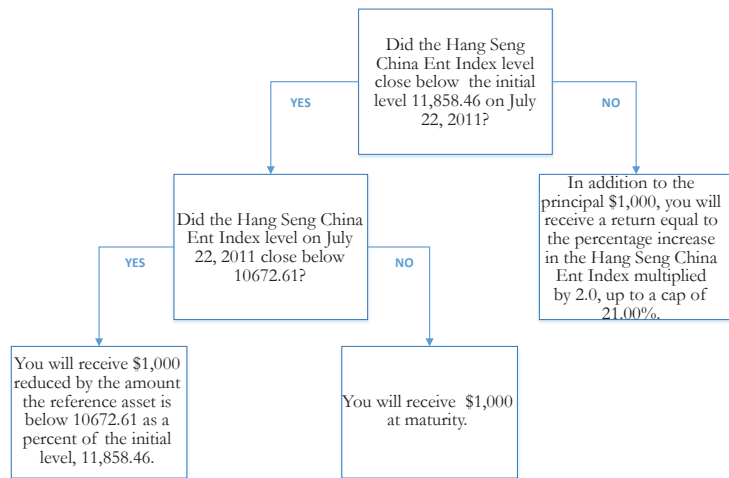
Did the Hang Seng China Ent Index level close below the initial level 11,858.46 on July 22, 2011?

YES

NO

Did the Hang Seng China Ent Index level on July 22, 2011 close below 10672.61?

In addition to the principal $1,000, you will receive a return equal to the percentage increase in the Hang Seng China Ent Index multiplied by 2.0, up to a cap of 21.00%.

YES

NO

You will receive $1,000 reduced by the amount the reference asset is below 10672.61 as a percent of the initial level, 11,858.46.

You will receive $1,000 at maturity.